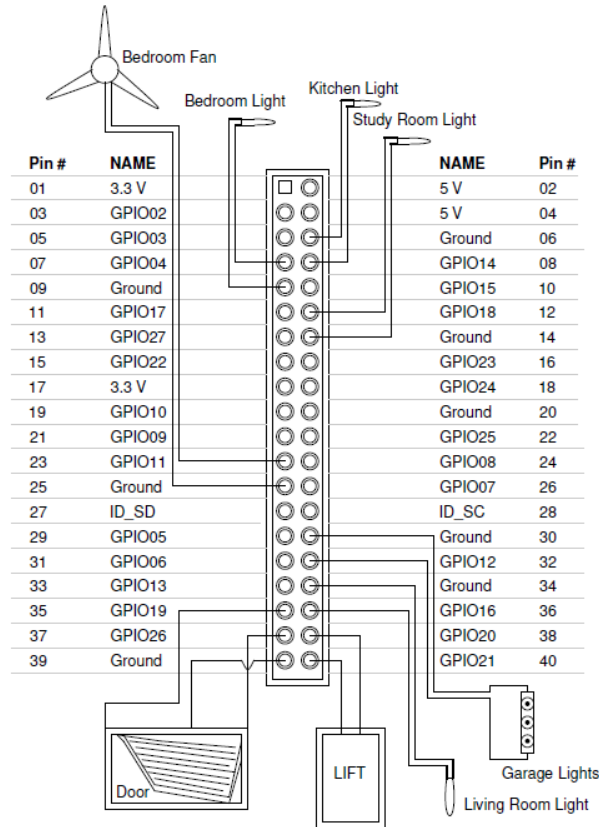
Bedroom Fan

Kitchen Light

Bedroom Light

Study Room Light

| Pin # | NAME | NAME | Pin # |
|---|---|---|---|
| 01 | 3.3 V | 5 V | 02 |
| 03 | GPIO02 | 5 V | 04 |
| 05 | GPIO03 | Ground | 06 |
| 07 | GPIO04 | GPIO14 | 08 |
| 09 | Ground | GPIO15 | 10 |
| 11 | GPIO17 | GPIO18 | 12 |
| 13 | GPIO27 | Ground | 14 |
| 15 | GPIO22 | GPIO23 | 16 |
| 17 | 3.3 V | GPIO24 | 18 |
| 19 | GPIO10 | Ground | 20 |
| 21 | GPIO09 | GPIO25 | 22 |
| 23 | GPIO11 | GPIO08 | 24 |
| 25 | Ground | GPIO07 | 26 |
| 27 | ID_SD | ID_SC | 28 |
| 29 | GPIO05 | Ground | 30 |
| 31 | GPIO06 | GPIO12 | 32 |
| 33 | GPIO13 | Ground | 34 |
| 35 | GPIO19 | GPIO16 | 36 |
| 37 | GPIO26 | GPIO20 | 38 |
| 39 | Ground | GPIO21 | 40 |

Door

LIFT

Garage Lights

Living Room Light